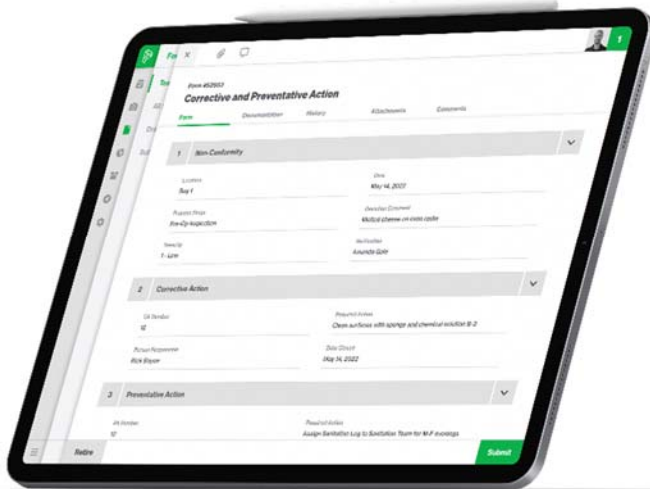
Fo

Form 452553

Corrective and Preventative Action

Form Documentation History Attachments Comments

1 Non-Conformity

Location
Bay 1

Date
May 14, 2022

Process Step
Pre-Op Inspection

Describe Occurrence
Mold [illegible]

Team Up
T - Line

Notified
Amanda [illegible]

2 Corrective Action

CA Number
12

Required Action
Clean surfaces with sponge and chemical solution B-2

Person Responsible
Rick Boyer

Date Closed
May 14, 2022

3 Preventative Action

PA Number
12

Required Action
Assign Sanitation Log to Sanitation Team for M-F evenings

Retire

Submit

1